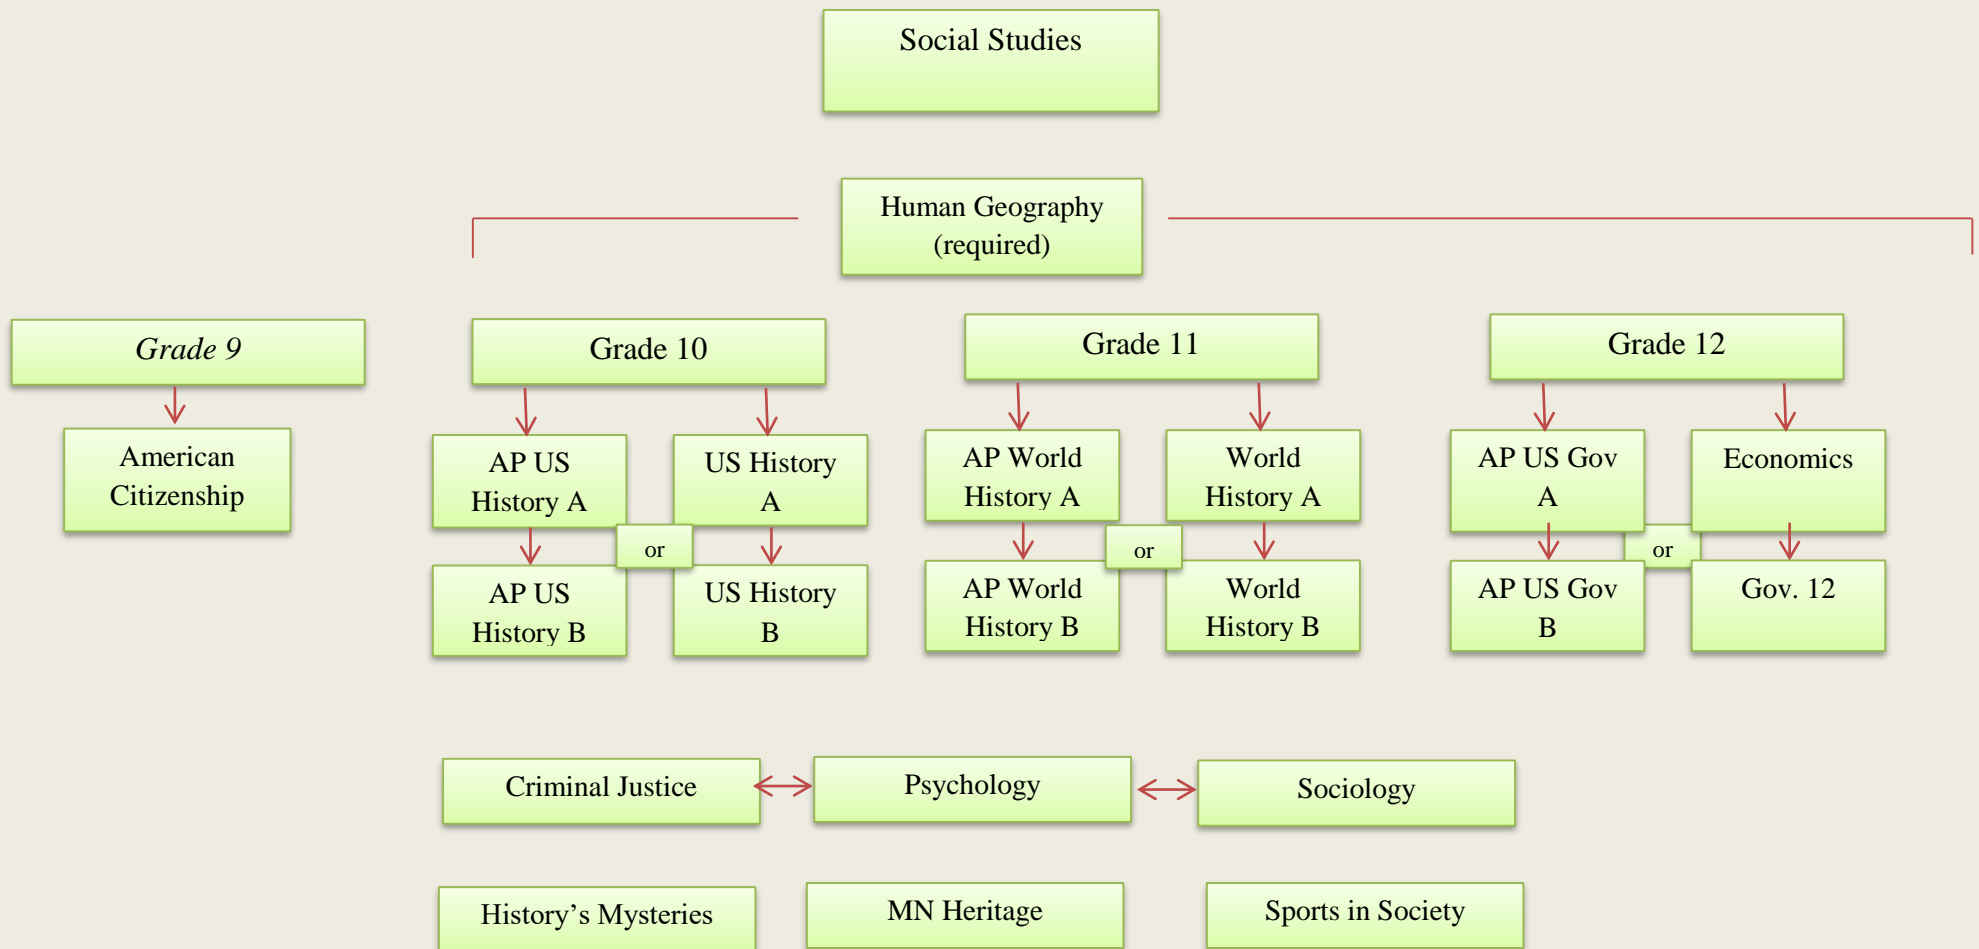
Social Studies

Human Geography (required)

*Grade 9*

American Citizenship

Grade 10

AP US History A

US History A

or

AP US History B

US History B

Grade 11

AP World History A

World History A

or

AP World History B

World History B

Grade 12

AP US Gov A

Economics

or

AP US Gov B

Gov. 12

Criminal Justice

Psychology

Sociology

History's Mysteries

MN Heritage

Sports in Society